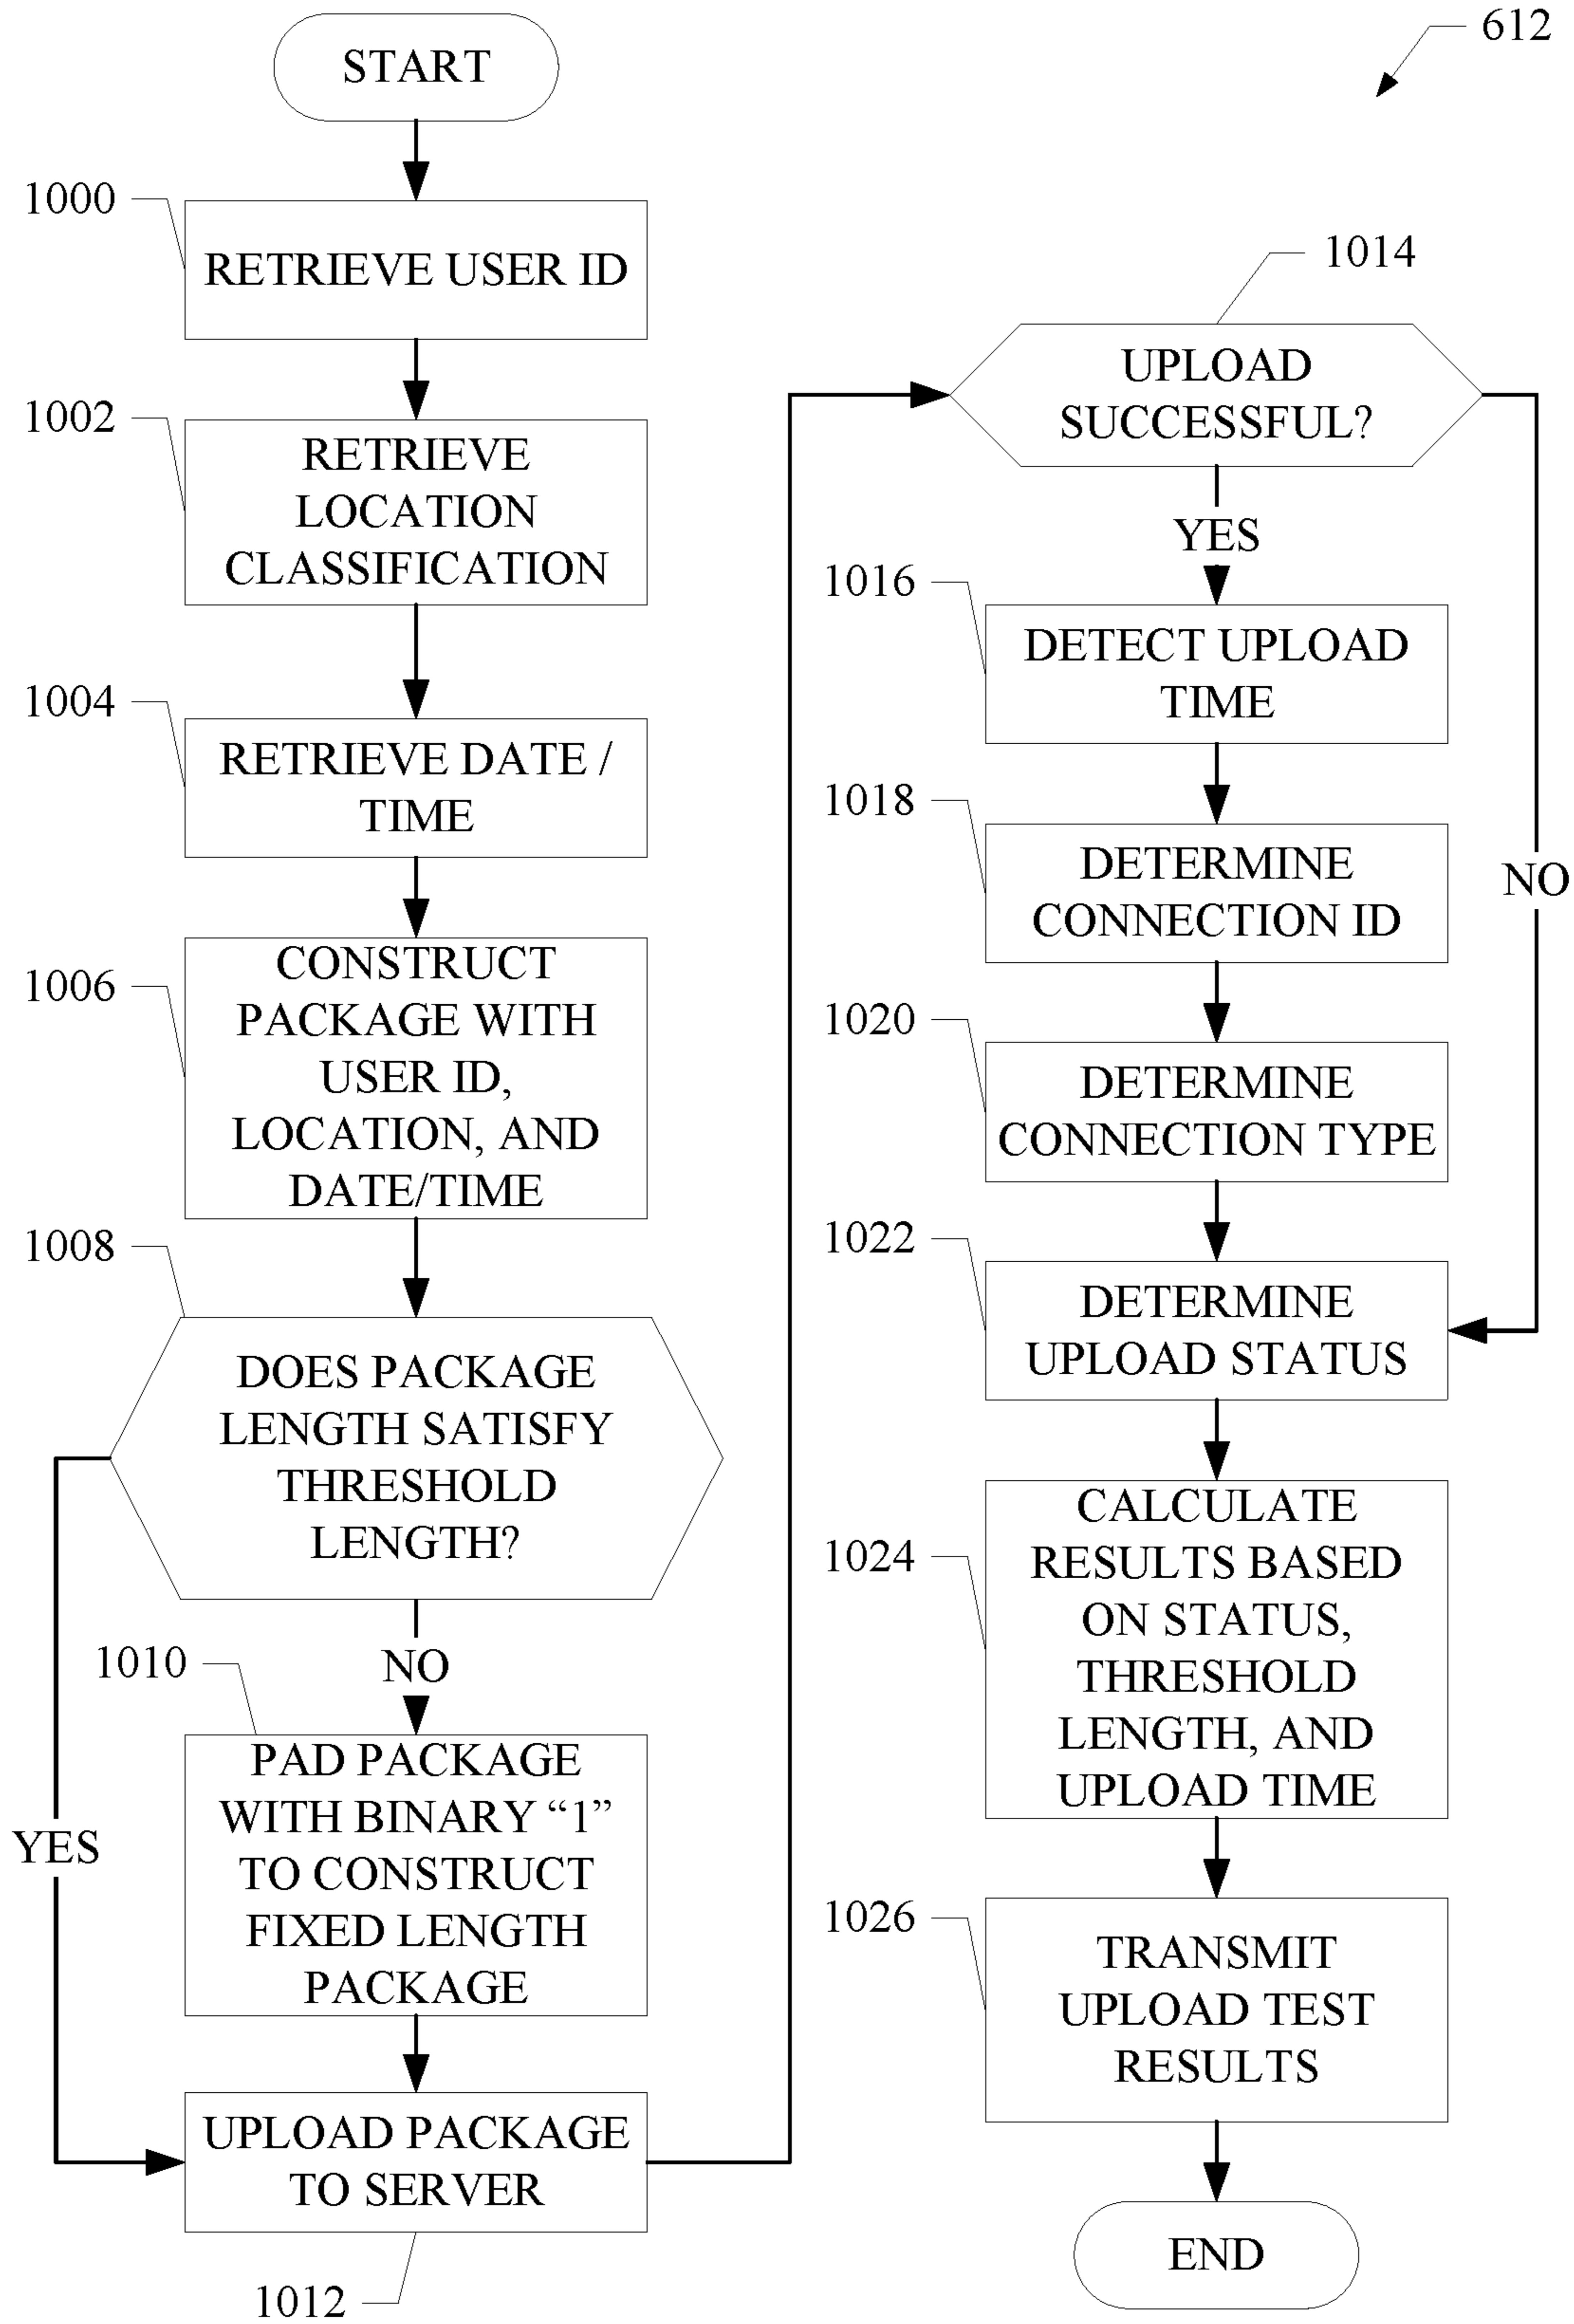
612

START

1000

RETRIEVE USER ID

1002

RETRIEVE LOCATION CLASSIFICATION

1004

RETRIEVE DATE / TIME

1006

CONSTRUCT PACKAGE WITH USER ID, LOCATION, AND DATE/TIME

1008

DOES PACKAGE LENGTH SATISFY THRESHOLD LENGTH?

YES

NO

1010

PAD PACKAGE WITH BINARY “1” TO CONSTRUCT FIXED LENGTH PACKAGE

UPLOAD PACKAGE TO SERVER

1012

1014

UPLOAD SUCCESSFUL?

YES

NO

1016

DETECT UPLOAD TIME

1018

DETERMINE CONNECTION ID

1020

DETERMINE CONNECTION TYPE

1022

DETERMINE UPLOAD STATUS

1024

CALCULATE RESULTS BASED ON STATUS, THRESHOLD LENGTH, AND UPLOAD TIME

1026

TRANSMIT UPLOAD TEST RESULTS

END